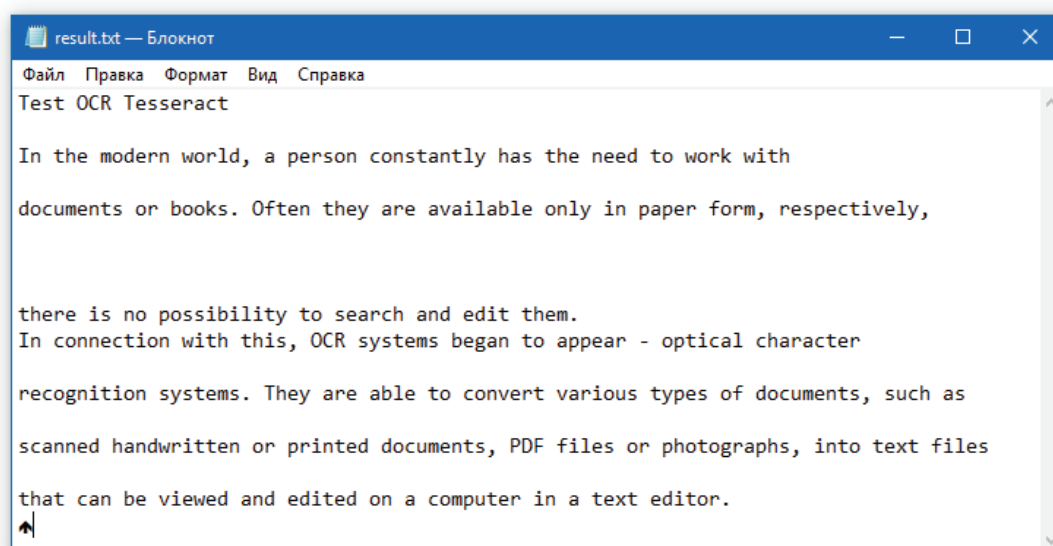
result.txt — Блокнот

Файл Правка Формат Вид Справка

Test OCR Tesseract

In the modern world, a person constantly has the need to work with

documents or books. Often they are available only in paper form, respectively,

there is no possibility to search and edit them.
In connection with this, OCR systems began to appear - optical character

recognition systems. They are able to convert various types of documents, such as

scanned handwritten or printed documents, PDF files or photographs, into text files

that can be viewed and edited on a computer in a text editor.